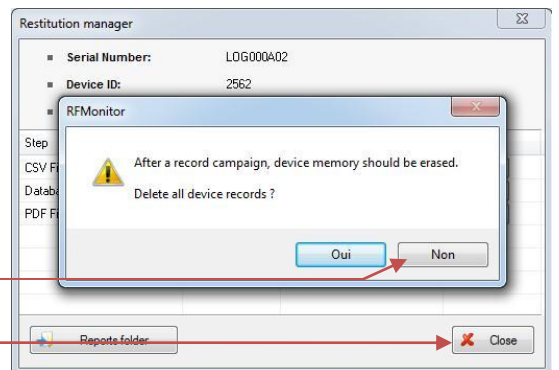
Restitution manager

Serial Number: LOG000A02

Device ID: 2562

Step

CSV Fi

Databa

PDF Fi

RFMonitor

After a record campaign, device memory should be erased.

Delete all device records ?

Oui

Non

Reports folder

Close